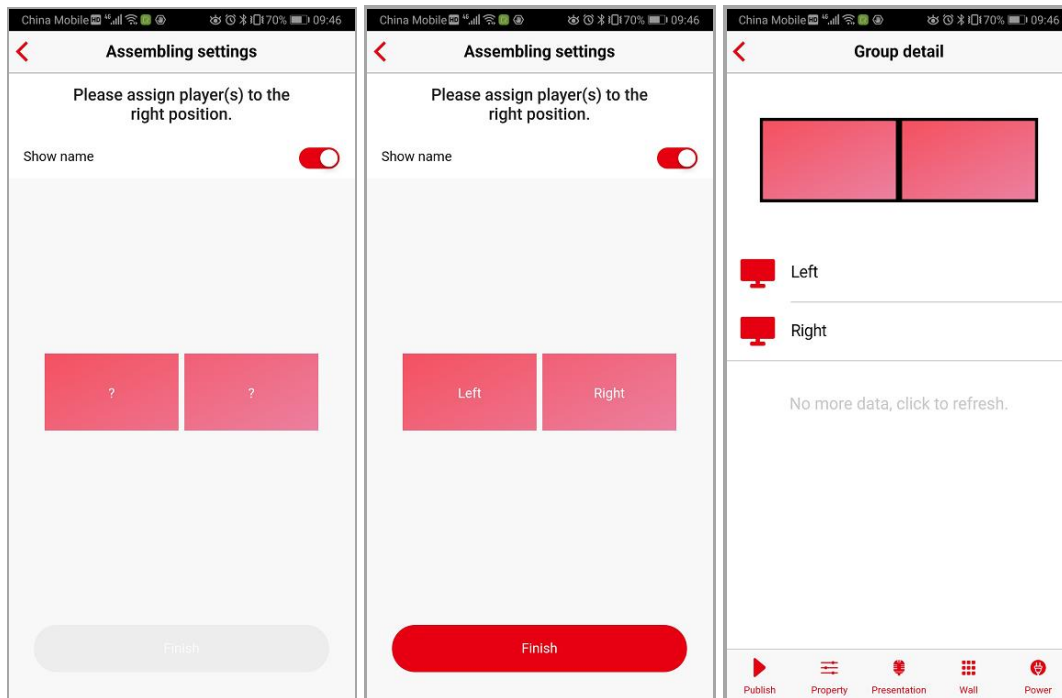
China Mobile 70% 09:46

Assembling settings

Please assign player(s) to the right position.

Show name

?

?

Finish

China Mobile 70% 09:46

Assembling settings

Please assign player(s) to the right position.

Show name

Left

Right

Finish

China Mobile 70% 09:46

Group detail

Left

Right

No more data, click to refresh.

Publish

Property

Presentation

Wall

Power